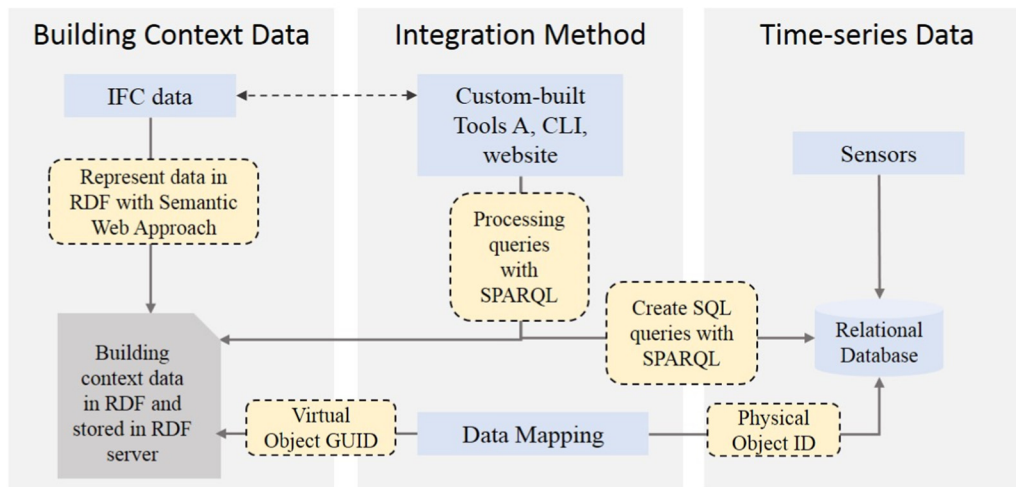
Building Context Data

Integration Method

Time-series Data

IFC data

Custom-built Tools A, CLI, website

Sensors

Represent data in RDF with Semantic Web Approach

Processing queries with SPARQL

Create SQL queries with SPARQL

Relational Database

Building context data in RDF and stored in RDF server

Virtual Object GUID

Data Mapping

Physical Object ID